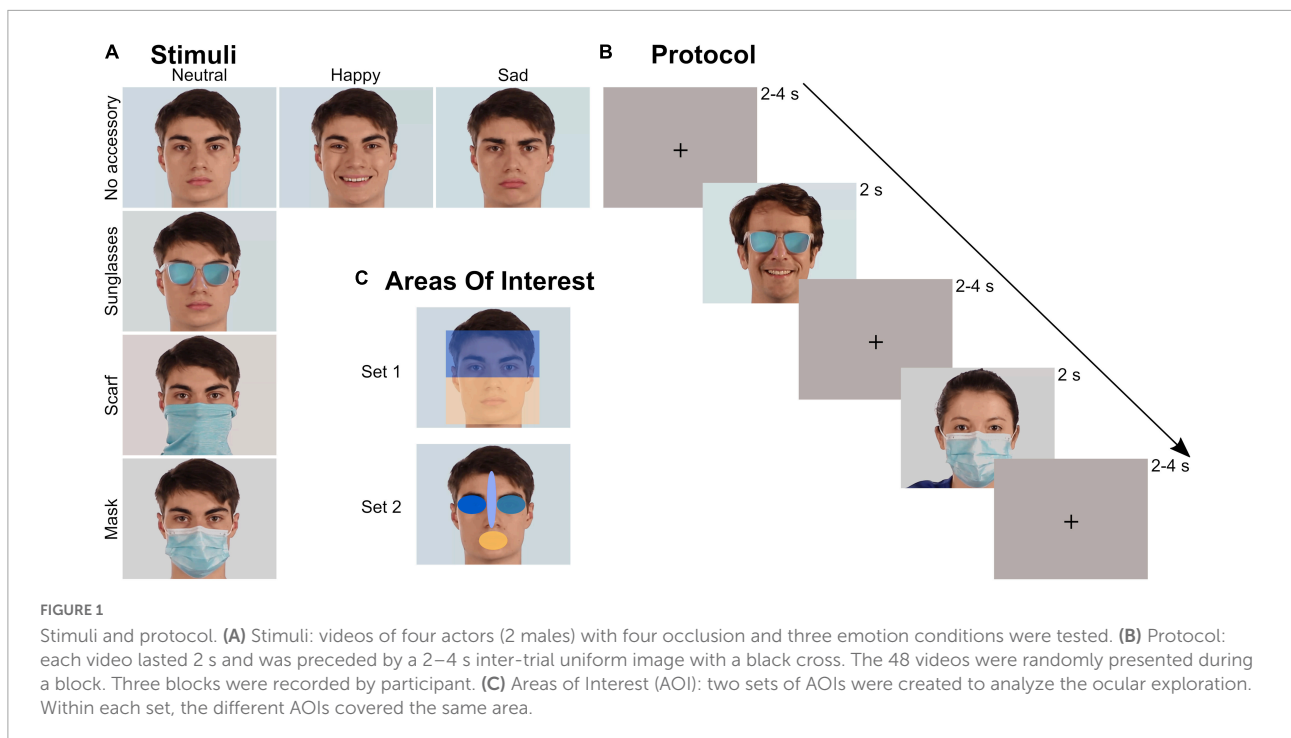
A Stimuli

Neutral

Happy

Sad

No accessory

Sunglasses

Scarf

Mask

B Protocol

2-4 s

+

2 s

2-4 s

+

2 s

2-4 s

+

C Areas Of Interest

Set 1

Set 2

FIGURE 1

Stimuli and protocol. **(A)** Stimuli: videos of four actors (2 males) with four occlusion and three emotion conditions were tested. **(B)** Protocol: each video lasted 2 s and was preceded by a 2–4 s inter-trial uniform image with a black cross. The 48 videos were randomly presented during a block. Three blocks were recorded by participant. **(C)** Areas of Interest (AOI): two sets of AOIs were created to analyze the ocular exploration. Within each set, the different AOIs covered the same area.